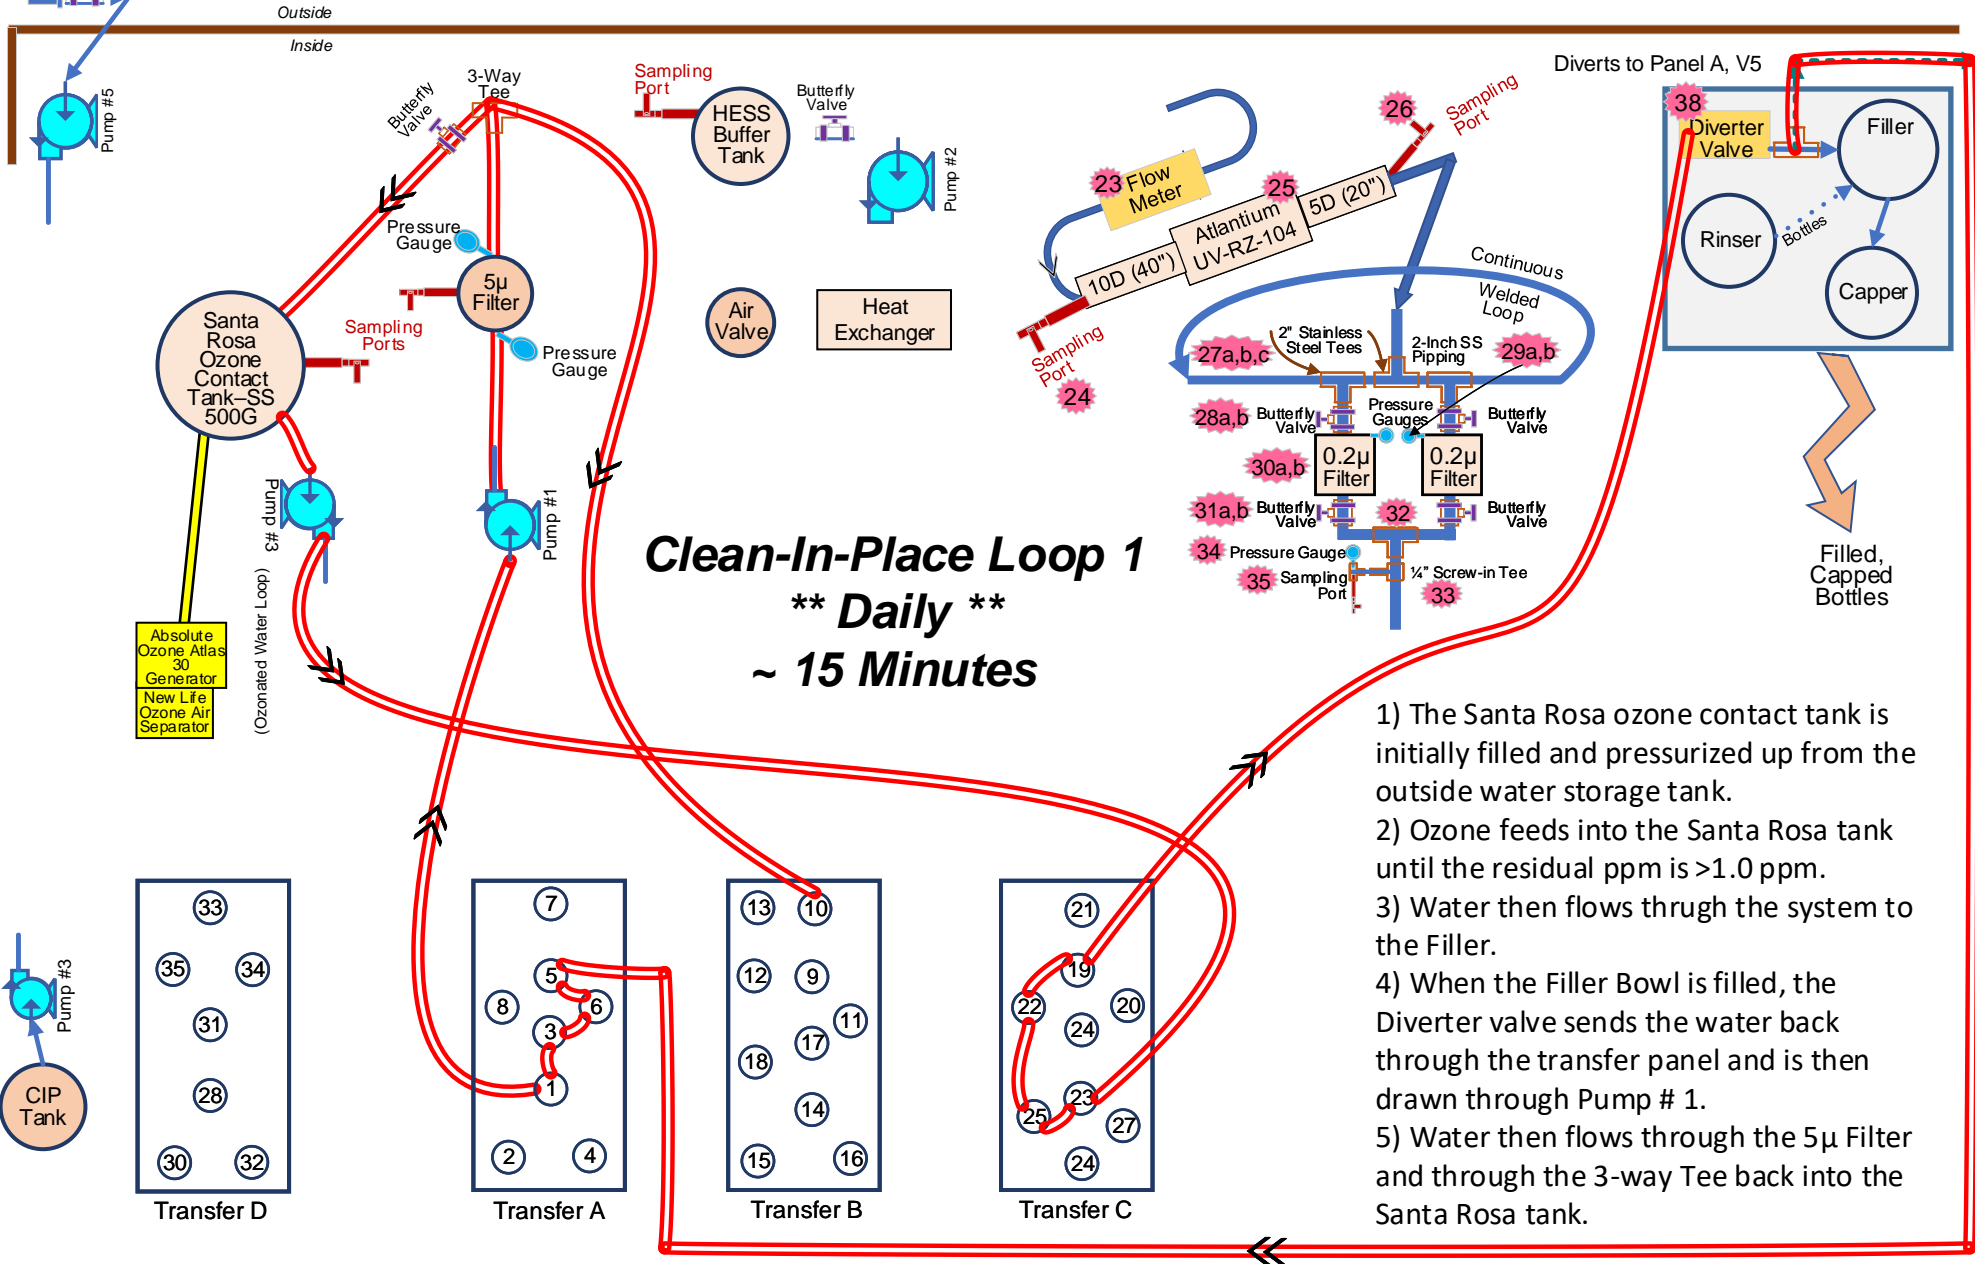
Outside
Inside
Pump #5
Butterfly Valve
3-Way Tee
Sampling Port
HESS Buffer Tank
Butterfly Valve
Pump #2
Pressure Gauge
5μ Filter
Santa Rosa Ozone Contact Tank–SS 500G
Sampling Ports
Pressure Gauge
Air Valve
Heat Exchanger
23 Flow Meter
25
Atlantium UV-RZ-104
5D (20")
10D (40")
26
Sampling Port
Sampling Port
24
Diverts to Panel A, V5
38
Diverter Valve
Filler
Rinser
Bottles
Capper
Continuous Welded Loop
2" Stainless Steel Tees
2-Inch SS Pipping
27a,b,c
29a,b
28a,b
Butterfly Valve
Pressure Gauges
Butterfly Valve
30a,b
0.2μ Filter
0.2μ Filter
31a,b
Butterfly Valve
32
Butterfly Valve
34
Pressure Gauge
35
Sampling Port
¼" Screw-in Tee
33
Filled, Capped Bottles
Pump #3
Pump #1
Absolute Ozone Atlas 30 Generator
New Life Ozone Air Separator
(Ozonated Water Loop)
Clean-In-Place Loop 1
** Daily **
~ 15 Minutes

1) The Santa Rosa ozone contact tank is initially filled and pressurized up from the outside water storage tank.
2) Ozone feeds into the Santa Rosa tank until the residual ppm is >1.0 ppm.
3) Water then flows thrugh the system to the Filler.
4) When the Filler Bowl is filled, the Diverter valve sends the water back through the transfer panel and is then drawn through Pump # 1.
5) Water then flows through the 5μ Filter and through the 3-way Tee back into the Santa Rosa tank.

33
35
34
31
28
30
32
Transfer D
7
8
5
6
3
1
2
4
Transfer A
13
10
12
9
11
18
17
14
15
16
Transfer B
21
19
22
20
24
23
25
27
24
Transfer C
Pump #3
CIP Tank